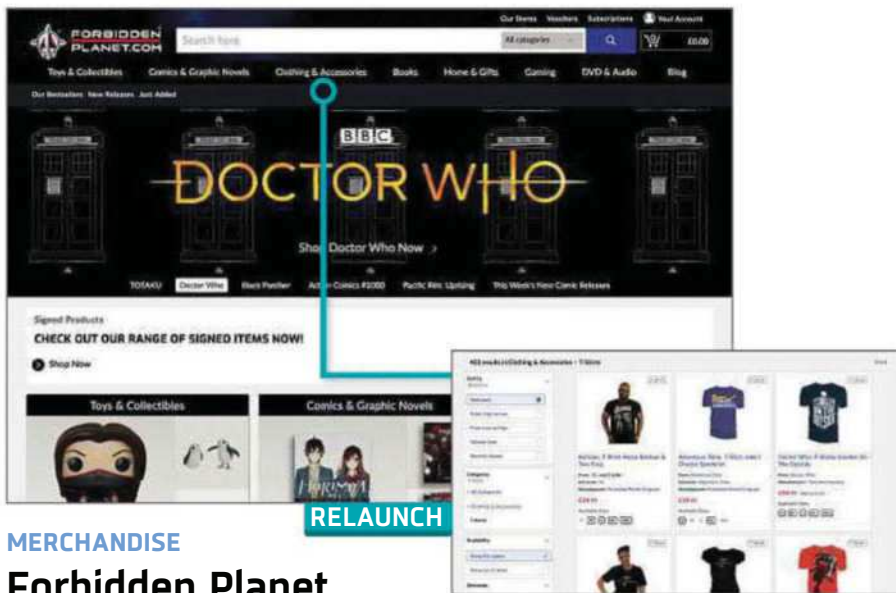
FORBIDDEN PLANET.COM

Search here

All categories

Our Stores Vouchers Subscriptions Your Account

£0.00

Toys & Collectibles Comics & Graphic Novels Clothing & Accessories Books Home & Gifts Gaming DVD & Audio Blog

Our Bestsellers New Releases Just Added

BBC

DOCTOR WHO

Shop Doctor Who Now

TOTAKU Doctor Who Black Panther Action Comics #1000 Pacific Rim: Uprising This Week's New Comic Releases

Signed Products

CHECK OUT OUR RANGE OF SIGNED ITEMS NOW!

Shop Now

Toys & Collectibles

Comics & Graphic Novels

RELAUNCH

MERCHANDISE

Forbidden Planet